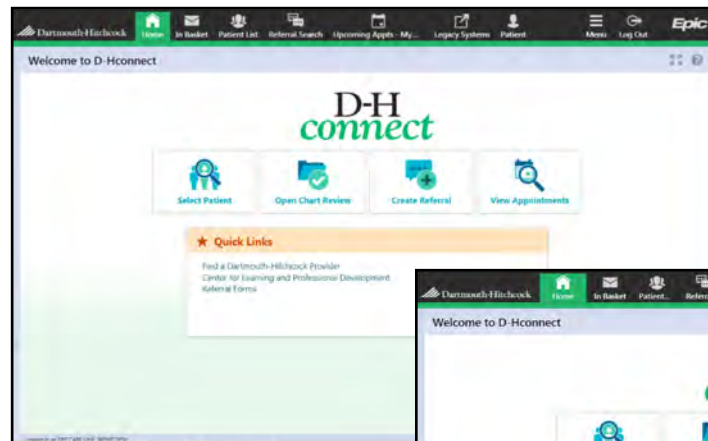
Dartmouth-Hitchcock Home In Basket Patient List Referral Search Upcoming Appts - My... Legacy Systems Patient Menu Log Out Epic

Welcome to D-Hconnect

D-H connect

Select Patient

Open Chart Review

Create Referral

View Appointments

★ Quick Links

Find a Dartmouth-Hitchcock Provider
Center for Learning and Professional Development
Referral Forms

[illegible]

Dartmouth-Hitchcock Home In Basket Patient... Referr

Welcome to D-Hconnect